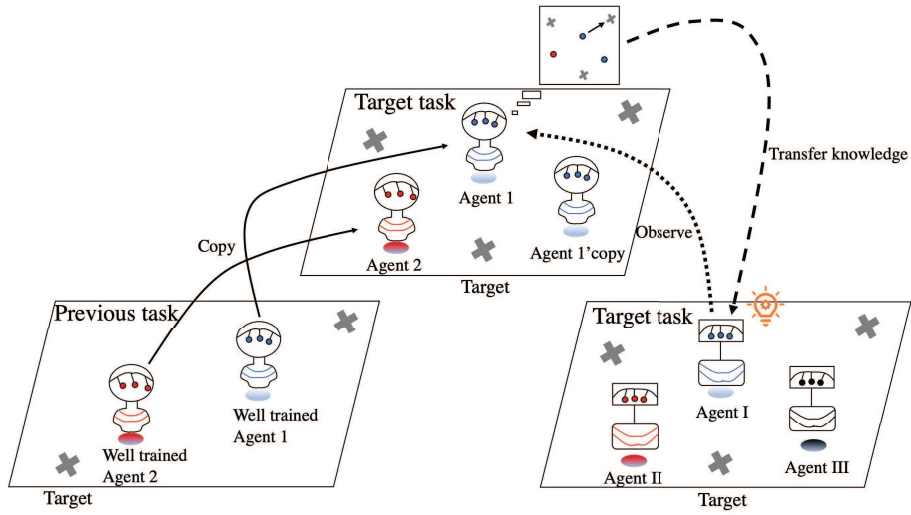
Target task

Agent 1

Agent 2

Agent 1'copy

Target

Copy

Observe

Transfer knowledge

Previous task

Well trained Agent 2

Well trained Agent 1

Target

Target task

Agent I

Agent II

Agent III

Target